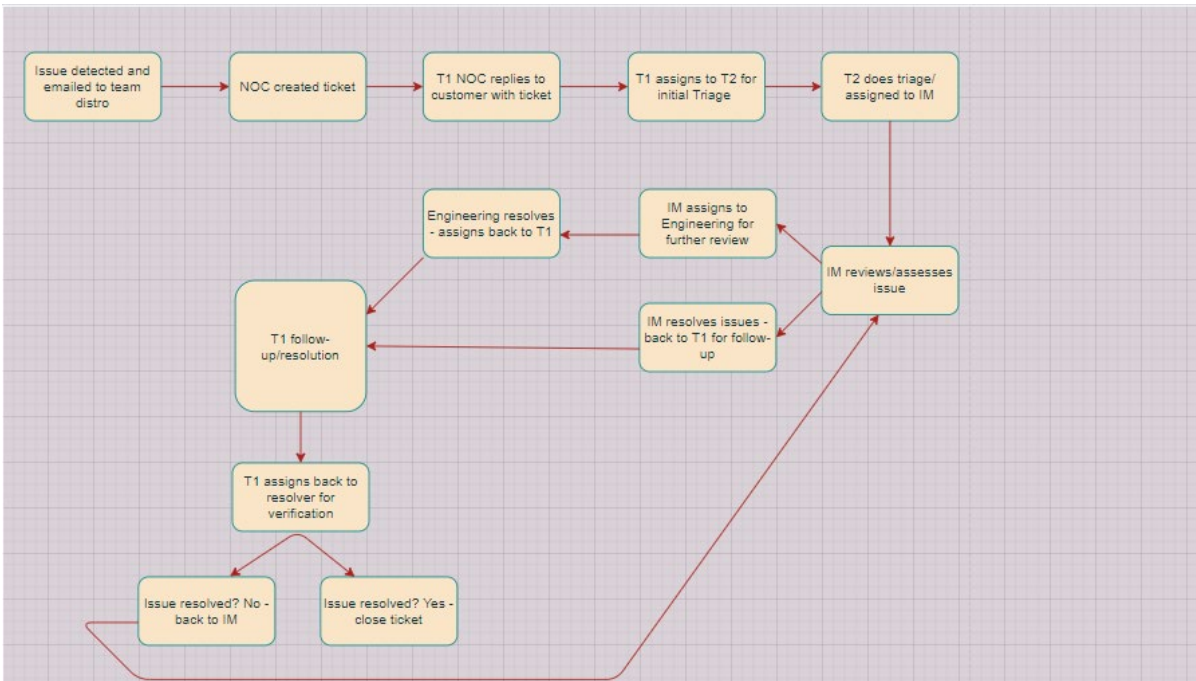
Issue detected and emailed to team distro

NOC created ticket

T1 NOC replies to customer with ticket

T1 assigns to T2 for initial Triage

T2 does triage/ assigned to IM

IM reviews/assesses issue

IM assigns to Engineering for further review

Engineering resolves - assigns back to T1

IM resolves issues - back to T1 for follow-up

T1 follow-up/resolution

T1 assigns back to resolver for verification

Issue resolved? No - back to IM

Issue resolved? Yes - close ticket